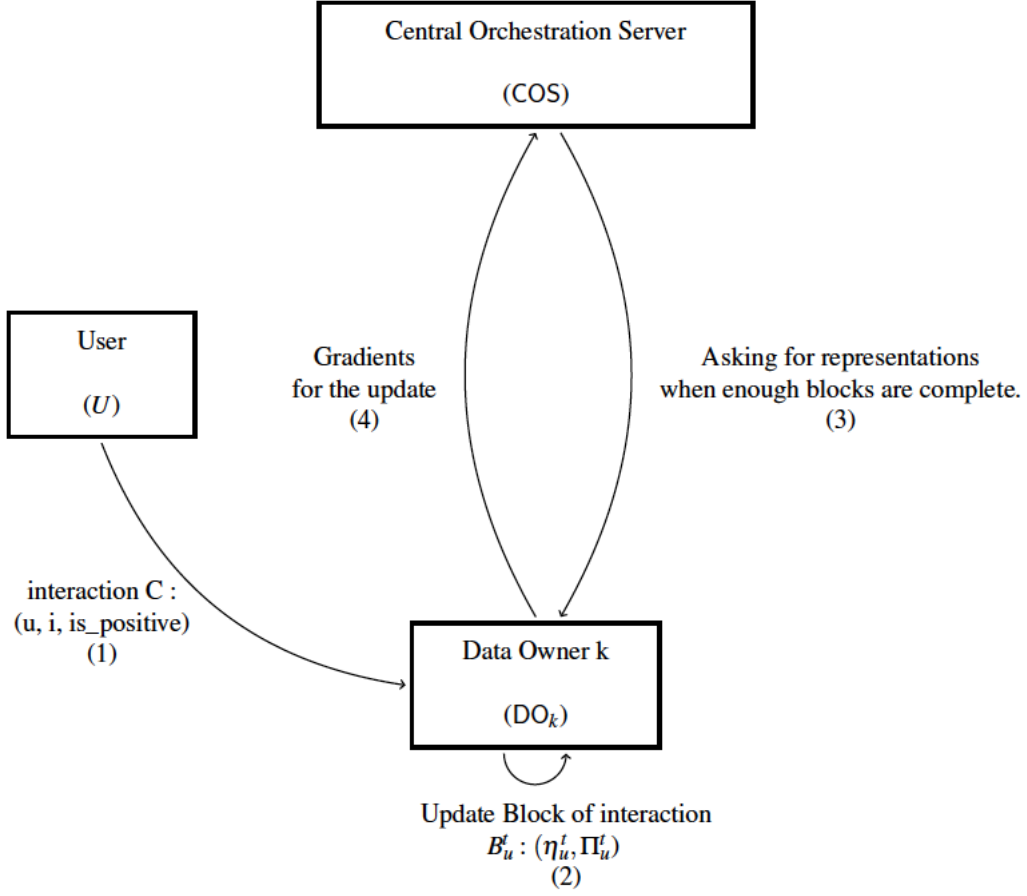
Central Orchestration Server

(COS)

User

($U$)

Gradients for the update (4)

Asking for representations when enough blocks are complete. (3)

interaction C : (u, i, is_positive) (1)

Data Owner k

($DO_k$)

Update Block of interaction $B_u^t : (\eta_u^t, \Pi_u^t)$ (2)